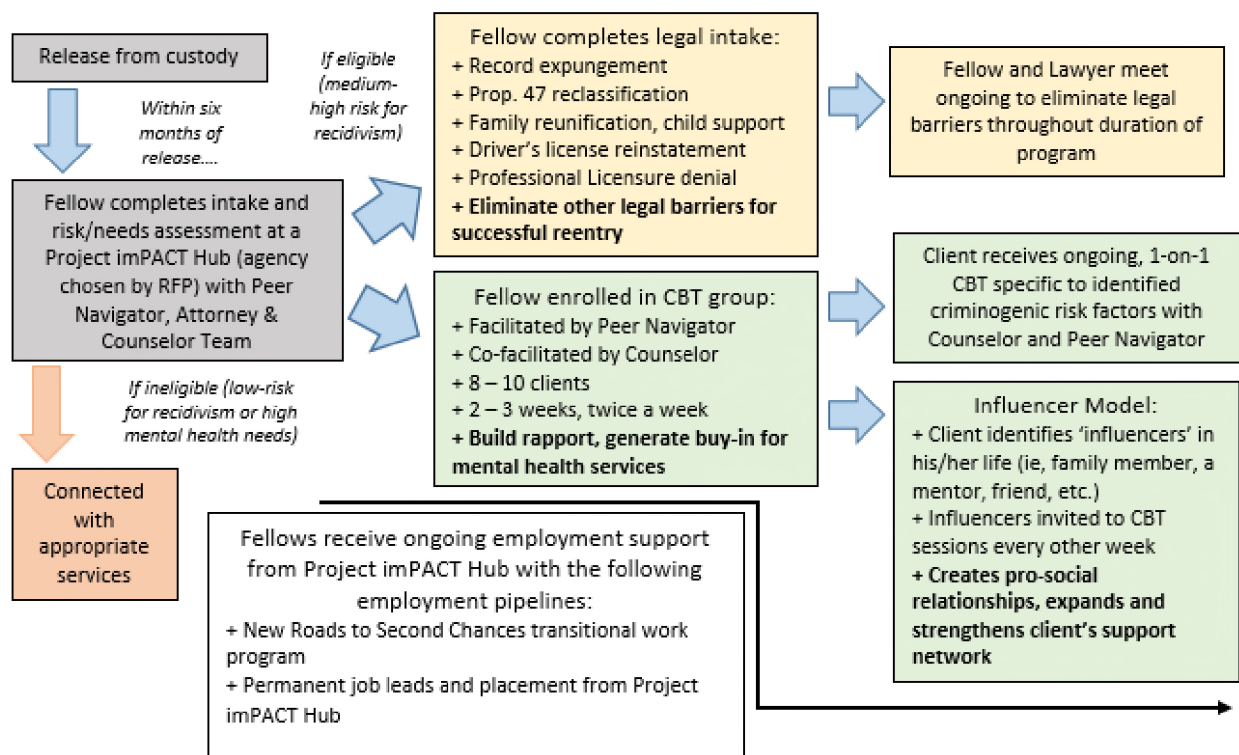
Release from custody

Within six months of release....

Fellow completes intake and risk/needs assessment at a Project imPACT Hub (agency chosen by RFP) with Peer Navigator, Attorney & Counselor Team

If eligible (medium-high risk for recidivism)

If ineligible (low-risk for recidivism or high mental health needs)

Connected with appropriate services

Fellow completes legal intake:
+ Record expungement
+ Prop. 47 reclassification
+ Family reunification, child support
+ Driver's license reinstatement
+ Professional Licensure denial
+ Eliminate other legal barriers for successful reentry

Fellow and Lawyer meet ongoing to eliminate legal barriers throughout duration of program

Fellow enrolled in CBT group:
+ Facilitated by Peer Navigator
+ Co-facilitated by Counselor
+ 8 – 10 clients
+ 2 – 3 weeks, twice a week
+ Build rapport, generate buy-in for mental health services

Client receives ongoing, 1-on-1 CBT specific to identified criminogenic risk factors with Counselor and Peer Navigator

Influencer Model:
+ Client identifies 'influencers' in his/her life (ie, family member, a mentor, friend, etc.)
+ Influencers invited to CBT sessions every other week
+ Creates pro-social relationships, expands and strengthens client's support network

Fellows receive ongoing employment support from Project imPACT Hub with the following employment pipelines:
+ New Roads to Second Chances transitional work program
+ Permanent job leads and placement from Project imPACT Hub